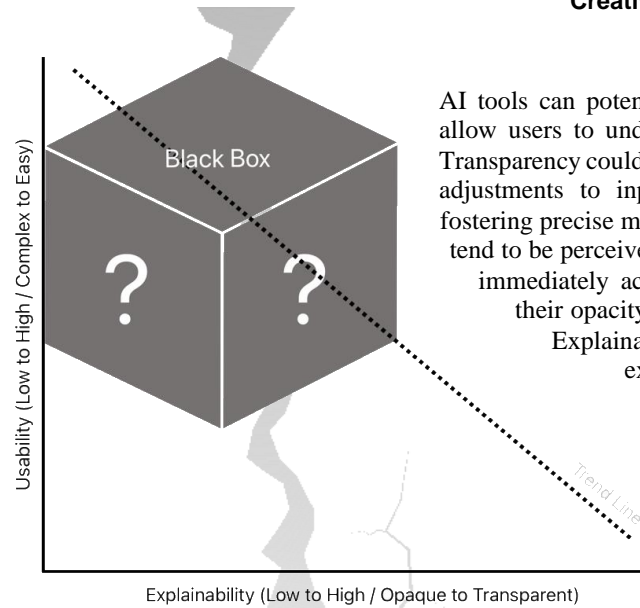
Creati

Black Box

?

?

Usability (Low to High / Complex to Easy)

Trend Line

Explainability (Low to High / Opaque to Transparent)

AI tools can poten allow users to und Transparency could adjustments to inp fostering precise m tend to be perceive immediately ac their opacity Explaina ex